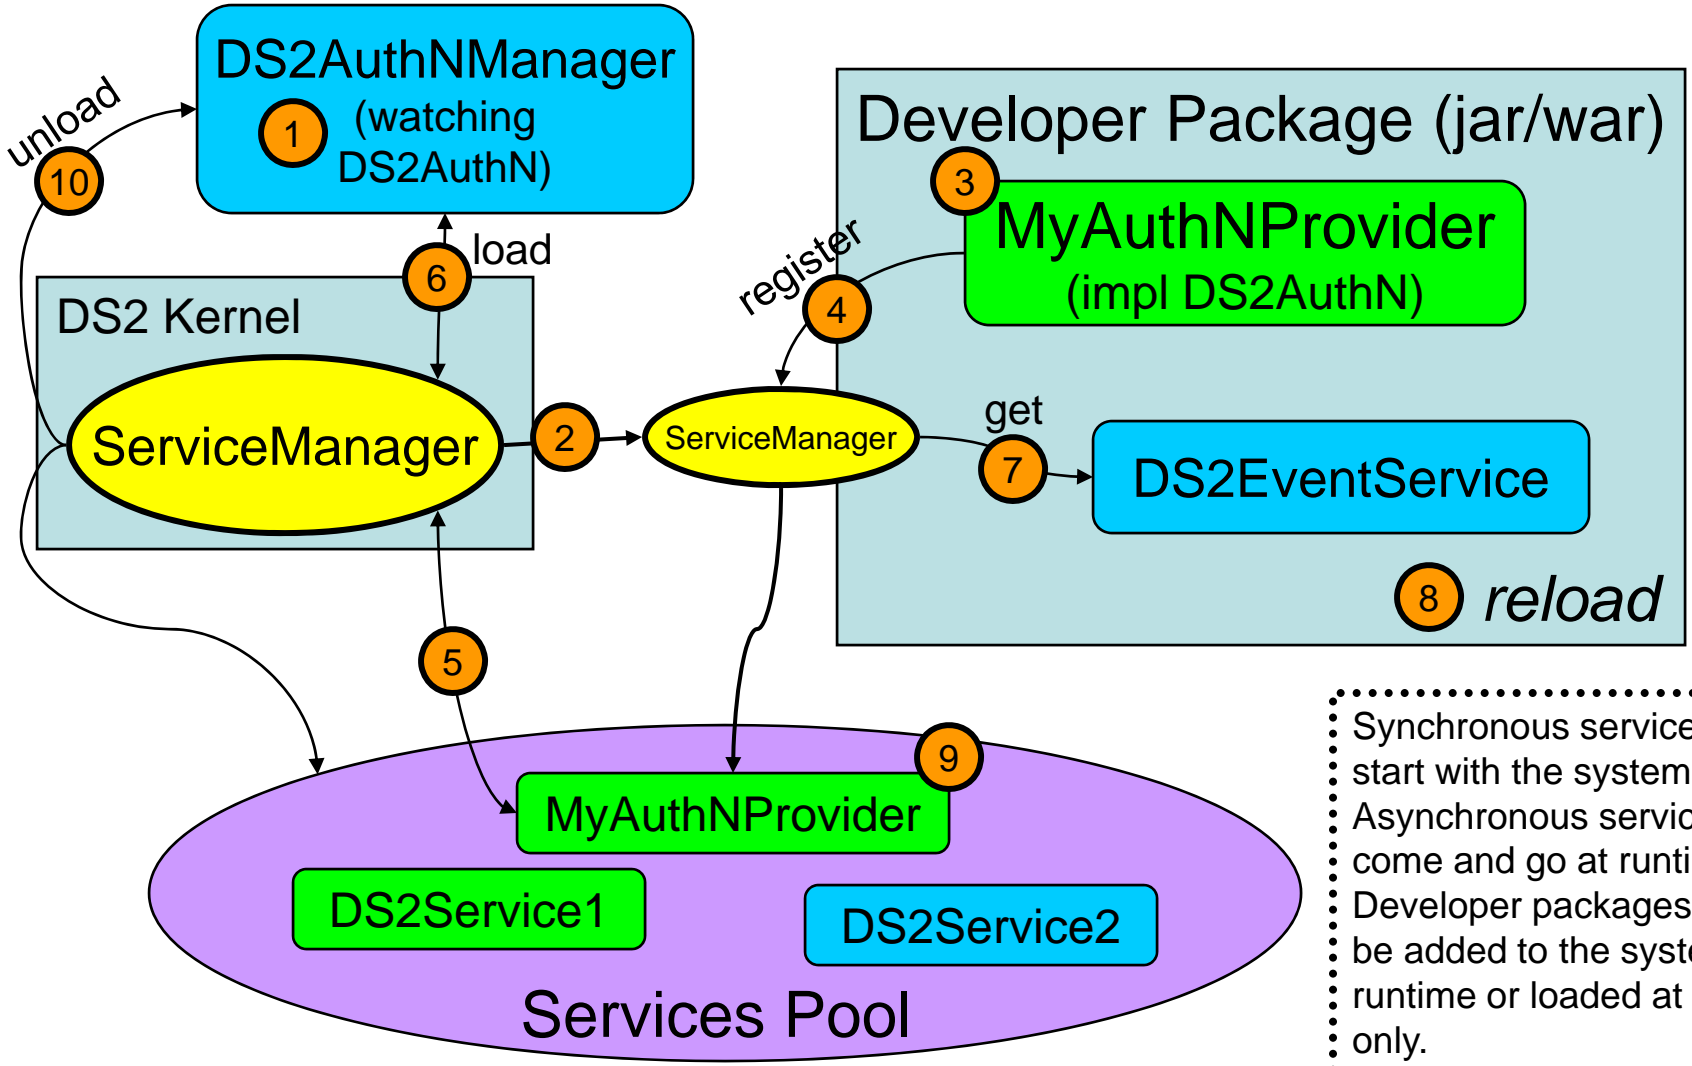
DS2AuthNManager
1 (watching DS2AuthN)

unload
10

Developer Package (jar/war)
3
MyAuthNProvider
(impl DS2AuthN)

6 load

DS2 Kernel

register
4

ServiceManager
2
ServiceManager

get
7
DS2EventService

8 reload

5

9
MyAuthNProvider
DS2Service1
DS2Service2
Services Pool

Synchronous service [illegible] start with the system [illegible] Asynchronous servic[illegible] come and go at runti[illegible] Developer packages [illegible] be added to the syst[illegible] runtime or loaded at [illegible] only.